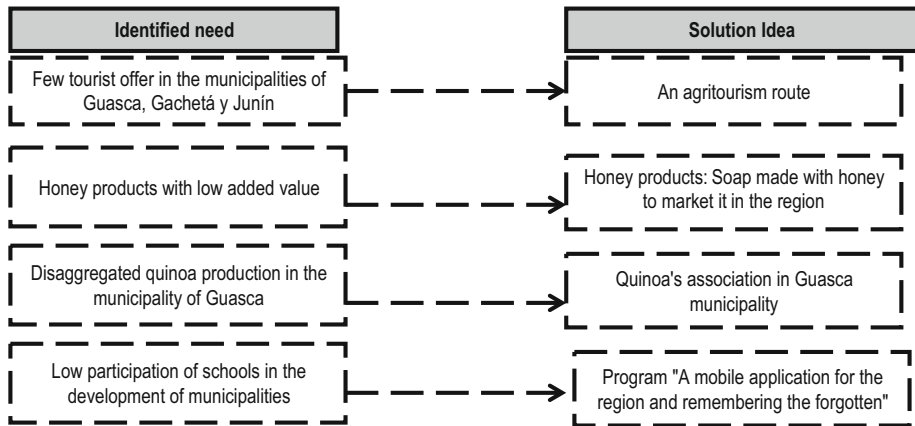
Identified need

Solution Idea

Few tourist offer in the municipalities of Guasca, Gachetá y Junín

An agritourism route

Honey products with low added value

Honey products: Soap made with honey to market it in the region

Disaggregated quinoa production in the municipality of Guasca

Quinoa's association in Guasca municipality

Low participation of schools in the development of municipalities

Program "A mobile application for the region and remembering the forgotten"